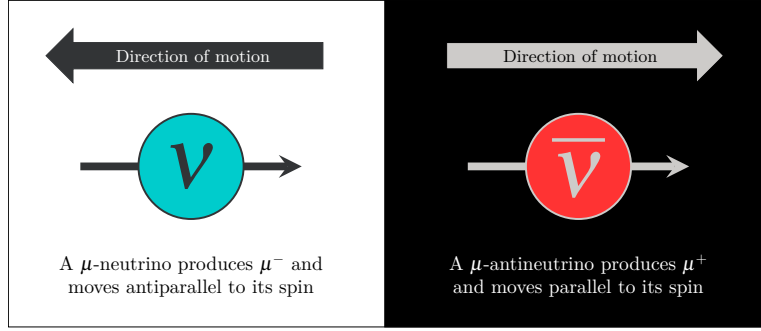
Direction of motion

$\nu$

A $\mu$-neutrino produces $\mu^-$ and moves antiparallel to its spin

Direction of motion

$\overline{\nu}$

A $\mu$-antineutrino produces $\mu^+$ and moves parallel to its spin